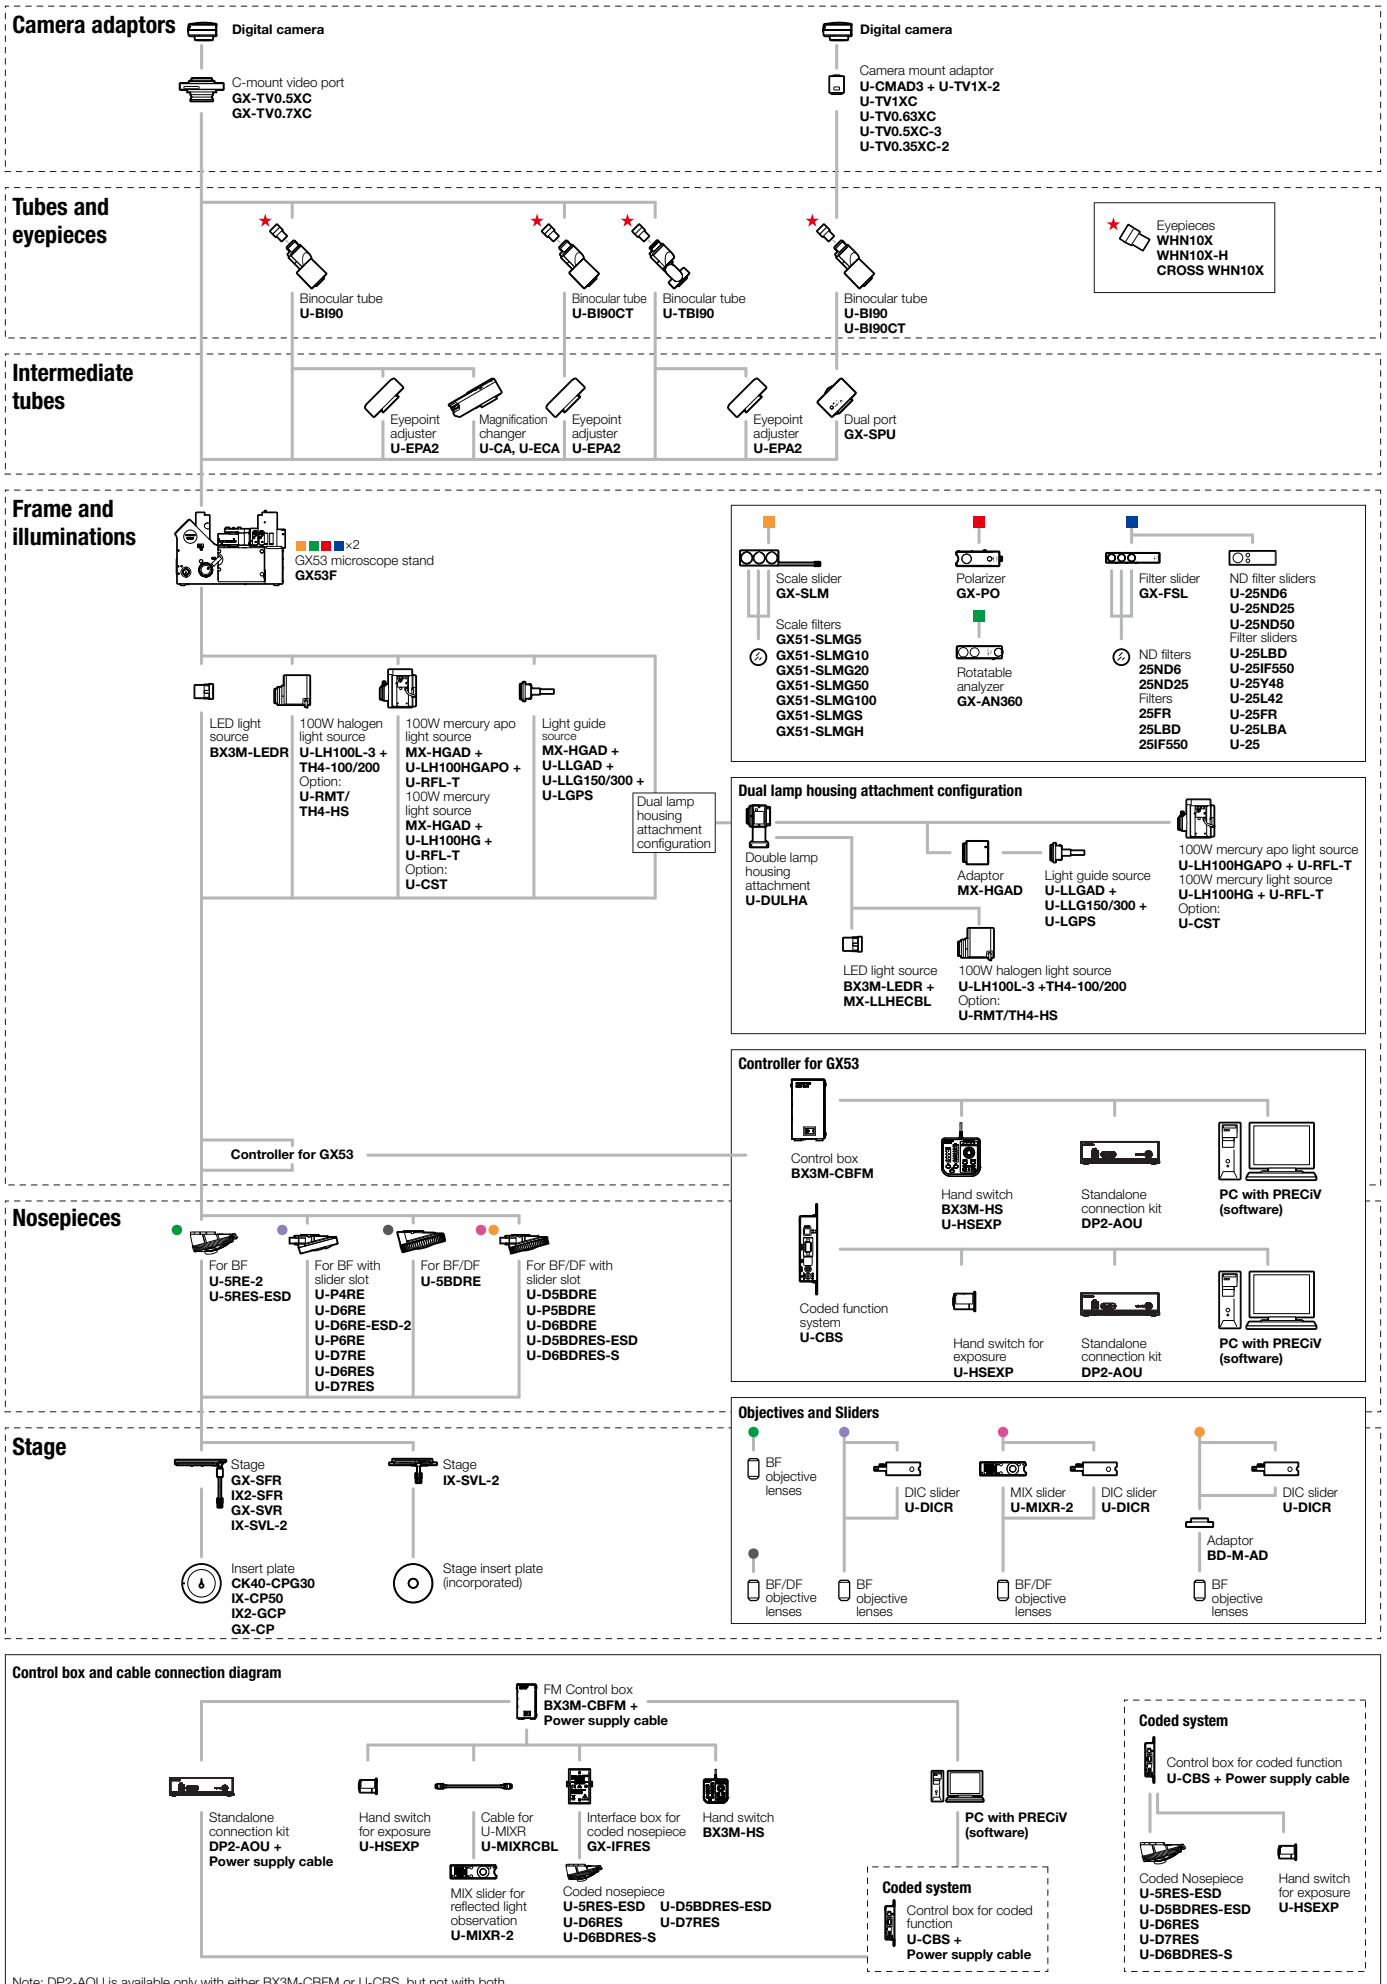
Camera adaptors
Digital camera
C-mount video port
GX-TV0.5XC
GX-TV0.7XC

Digital camera
Camera mount adaptor
U-CMAD3 + U-TV1X-2
U-TV1XC
U-TV0.63XC
U-TV0.5XC-3
U-TV0.35XC-2

Tubes and eyepieces
Binocular tube
U-BI90
Binocular tube
U-BI90CT
Binocular tube
U-TBI90
Binocular tube
U-BI90
U-BI90CT
Eyepieces
WHN10X
WHN10X-H
CROSS WHN10X

Intermediate tubes
Eyepoint adjuster
U-EPA2
Magnification changer
U-CA, U-ECA
Eyepoint adjuster
U-EPA2
Eyepoint adjuster
U-EPA2
Dual port
GX-SPU

Frame and illuminations
×2
GX53 microscope stand
GX53F

Scale slider
GX-SLM
Scale filters
GX51-SLMG5
GX51-SLMG10
GX51-SLMG20
GX51-SLMG50
GX51-SLMG100
GX51-SLMGS
GX51-SLMGH
Polarizer
GX-PO
Rotatable analyzer
GX-AN360
Filter slider
GX-FSL
ND filters
25ND6
25ND25
Filters
25FR
25LBD
25IF550
ND filter sliders
U-25ND6
U-25ND25
U-25ND50
Filter sliders
U-25LBD
U-25IF550
U-25Y48
U-25L42
U-25FR
U-25LBA
U-25

LED light source
BX3M-LEDR
100W halogen light source
U-LH100L-3 + TH4-100/200
Option:
U-RMT/ TH4-HS
100W mercury apo light source
MX-HGAD +
U-LH100HGAPO +
U-RFL-T
100W mercury light source
MX-HGAD +
U-LH100HG +
U-RFL-T
Option:
U-CST
Light guide source
MX-HGAD +
U-LLGAD +
U-LLG150/300 +
U-LGPS
Dual lamp housing attachment configuration

Dual lamp housing attachment configuration
Double lamp housing attachment
U-DULHA
Adaptor
MX-HGAD
Light guide source
U-LLGAD +
U-LLG150/300 +
U-LGPS
100W mercury apo light source
U-LH100HGAPO + U-RFL-T
100W mercury light source
U-LH100HG + U-RFL-T
Option:
U-CST
LED light source
BX3M-LEDR +
MX-LLHECBL
100W halogen light source
U-LH100L-3 +TH4-100/200
Option:
U-RMT/TH4-HS

Controller for GX53
Controller for GX53
Control box
BX3M-CBFM
Hand switch
BX3M-HS
U-HSEXP
Standalone connection kit
DP2-AOU
PC with PRECiV (software)
Coded function system
U-CBS
Hand switch for exposure
U-HSEXP
Standalone connection kit
DP2-AOU
PC with PRECiV (software)

Nosepieces
For BF
U-5RE-2
U-5RES-ESD
For BF with slider slot
U-P4RE
U-D6RE
U-D6RE-ESD-2
U-P6RE
U-D7RE
U-D6RES
U-D7RES
For BF/DF
U-5BDRE
For BF/DF with slider slot
U-D5BDRE
U-P5BDRE
U-D6BDRE
U-D5BDRES-ESD
U-D6BDRES-S

Objectives and Sliders
BF objective lenses
DIC slider
U-DICR
BF objective lenses
MIX slider
U-MIXR-2
DIC slider
U-DICR
BF/DF objective lenses
DIC slider
U-DICR
Adaptor
BD-M-AD
BF objective lenses
BF/DF objective lenses

Stage
Stage
GX-SFR
IX2-SFR
GX-SVR
IX-SVL-2
Stage
IX-SVL-2
Insert plate
CK40-CPG30
IX-CP50
IX2-GCP
GX-CP
Stage insert plate (incorporated)

Control box and cable connection diagram
FM Control box
BX3M-CBFM +
Power supply cable
Standalone connection kit
DP2-AOU +
Power supply cable
Hand switch for exposure
U-HSEXP
Cable for U-MIXR
U-MIXRCBL
Interface box for coded nosepiece
GX-IFRES
Hand switch
BX3M-HS
PC with PRECiV (software)
MIX slider for reflected light observation
U-MIXR-2
Coded nosepiece
U-5RES-ESD U-D5BDRES-ESD
U-D6RES U-D7RES
U-D6BDRES-S
Coded system
Control box for coded function
U-CBS +
Power supply cable
Coded system
Control box for coded function
U-CBS + Power supply cable
Coded Nosepiece
U-5RES-ESD
U-D5BDRES-ESD
U-D6RES
U-D7RES
U-D6BDRES-S
Hand switch for exposure
U-HSEXP
Note: DP2-AOU is available only with either BX3M-CBFM or U-CBS, but not with both.